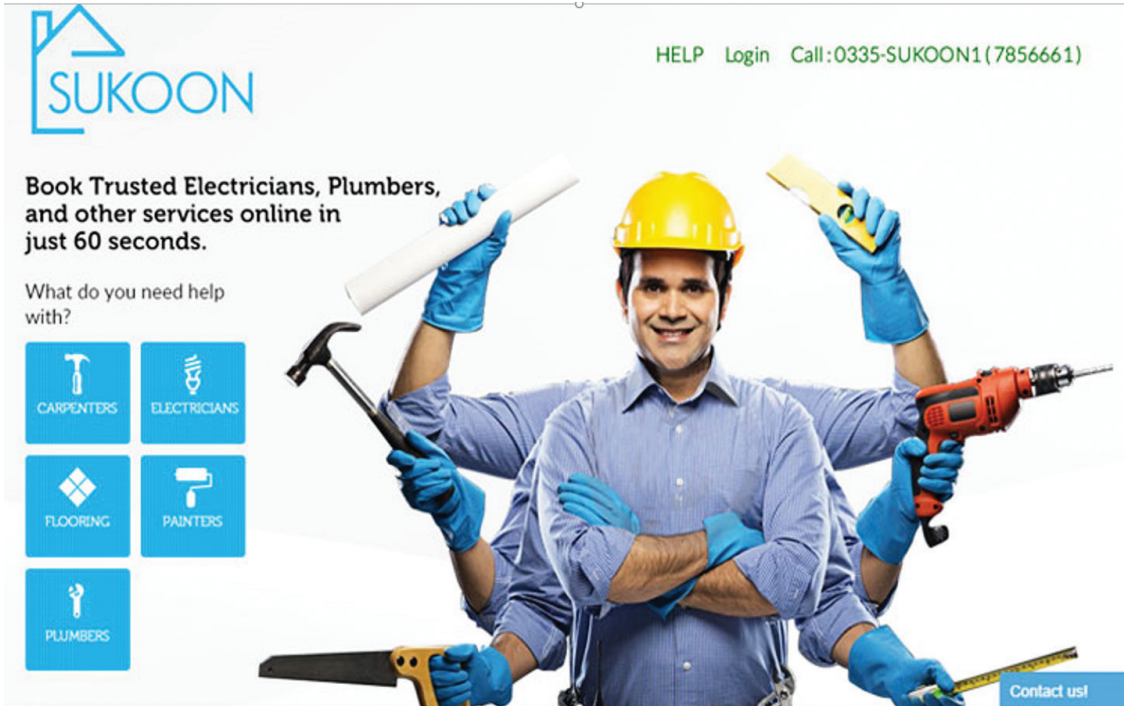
SUKOON

HELP Login Call : 0335-SUKOON1 ( 7856661)

Book Trusted Electricians, Plumbers, and other services online in just 60 seconds.

What do you need help with?

CARPENTERS

ELECTRICIANS

FLOORING

PAINTERS

PLUMBERS

Contact us!